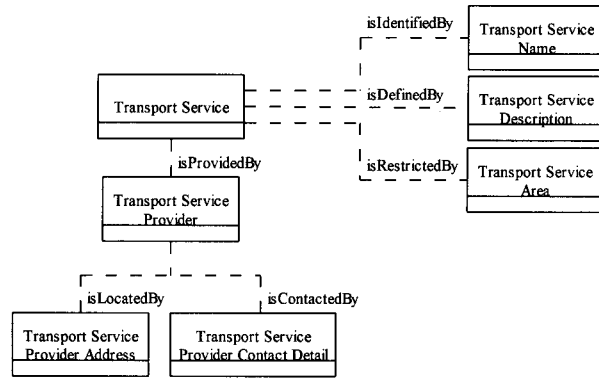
isIdentifiedBy

Transport Service Name

Transport Service

isDefinedBy

Transport Service Description

isRestrictedBy

Transport Service Area

isProvidedBy

Transport Service Provider

isLocatedBy

isContactedBy

Transport Service Provider Address

Transport Service Provider Contact Detail